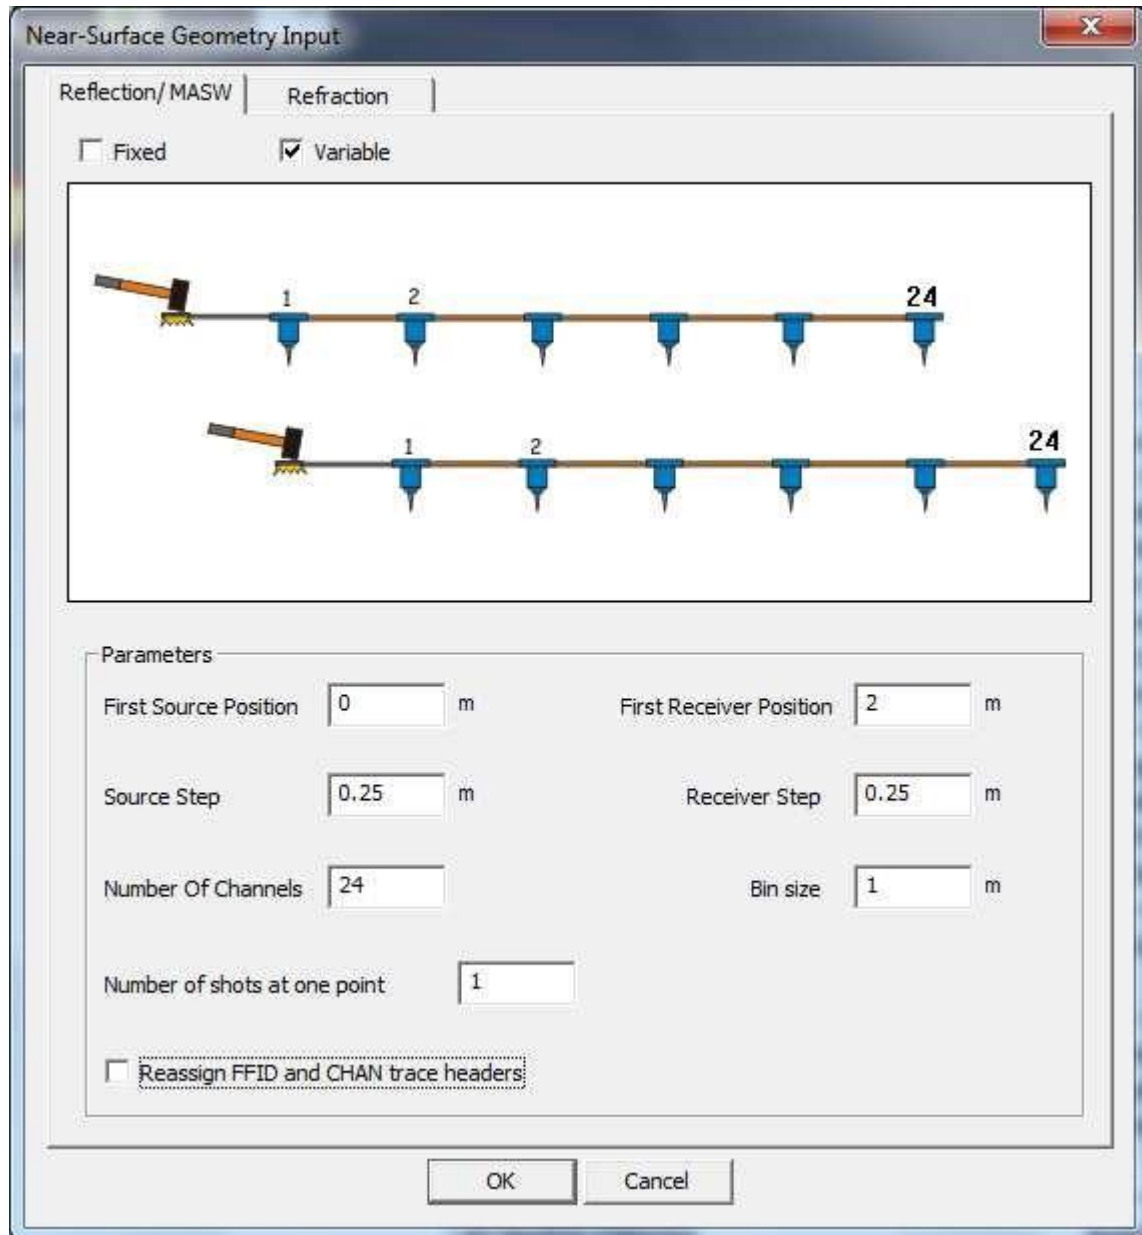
Near-Surface Geometry Input

x

Reflection/ MASW

Refraction

Fixed

Variable

1

2

24

1

2

24

Parameters

First Source Position

0

m

First Receiver Position

2

m

Source Step

0.25

m

Receiver Step

0.25

m

Number Of Channels

24

Bin size

1

m

Number of shots at one point

1

Reassign FFID and CHAN trace headers

OK

Cancel